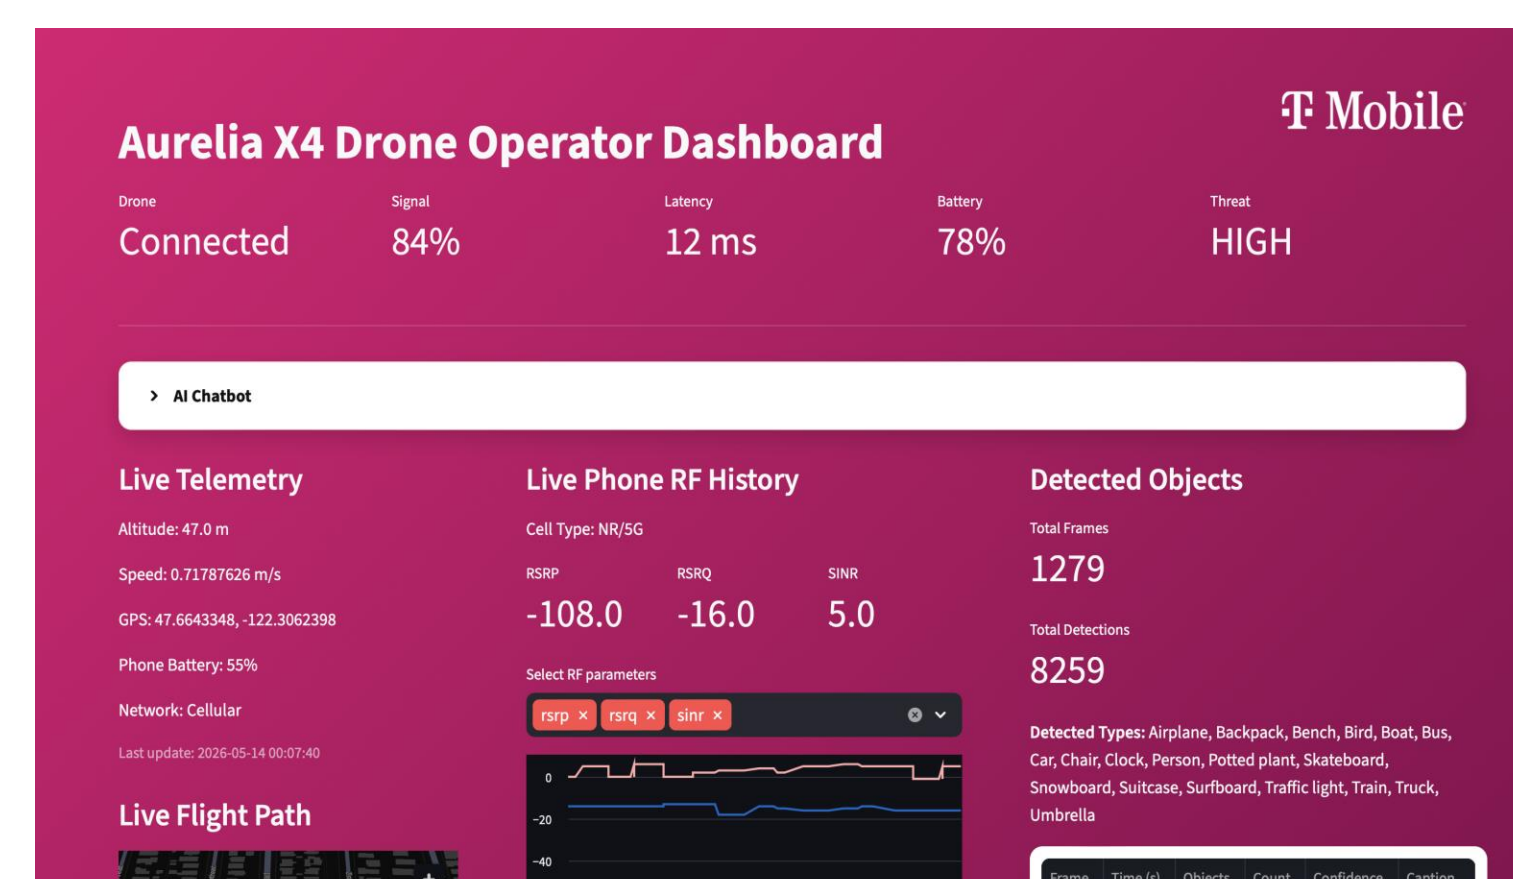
Aurelia X4 Drone Operator Dashboard

T Mobile

Drone
Connected

Signal
84%

Latency
12 ms

Battery
78%

Threat
HIGH

AI Chatbot

Live Telemetry

Altitude: 47.0 m

Speed: 0.71787626 m/s

GPS: 47.6643348, -122.3062398

Phone Battery: 55%

Network: Cellular

Last update: 2026-05-14 00:07:40

Live Flight Path

Live Phone RF History

Cell Type: NR/5G

RSRP
-108.0

RSRQ
-16.0

SINR
5.0

Select RF parameters

rsrp × rsrq × sinr ×

0
-20
-40

Detected Objects

Total Frames
1279

Total Detections
8259

Detected Types: Airplane, Backpack, Bench, Bird, Boat, Bus, Car, Chair, Clock, Person, Potted plant, Skateboard, Snowboard, Suitcase, Surfboard, Traffic light, Train, Truck, Umbrella

| Frame | Time (s) | Objects | Count | Confidence | Caption |
|---|---|---|---|---|---|